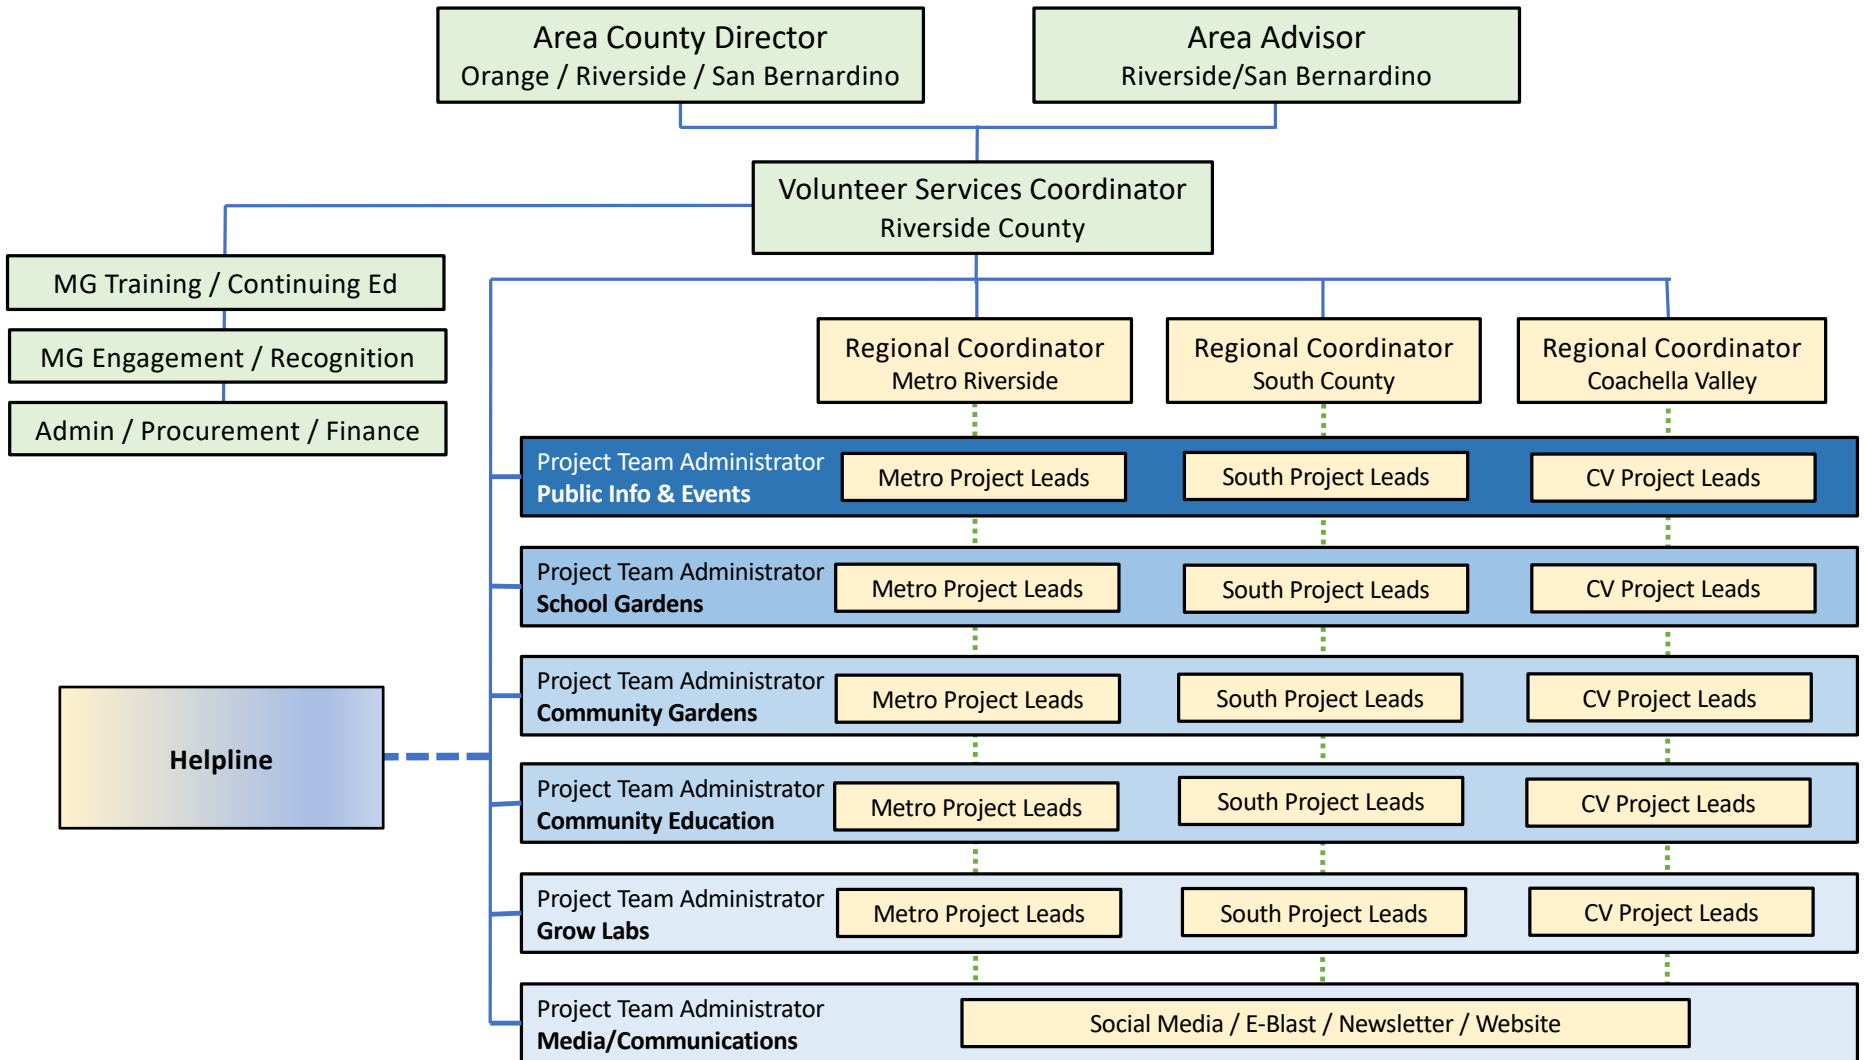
Area County Director
Orange / Riverside / San Bernardino

Area Advisor
Riverside/San Bernardino

Volunteer Services Coordinator
Riverside County

MG Training / Continuing Ed

MG Engagement / Recognition

Admin / Procurement / Finance

Regional Coordinator
Metro Riverside

Regional Coordinator
South County

Regional Coordinator
Coachella Valley

Project Team Administrator
**Public Info & Events**

Metro Project Leads

South Project Leads

CV Project Leads

Project Team Administrator
**School Gardens**

Metro Project Leads

South Project Leads

CV Project Leads

**Helpline**

Project Team Administrator
**Community Gardens**

Metro Project Leads

South Project Leads

CV Project Leads

Project Team Administrator
**Community Education**

Metro Project Leads

South Project Leads

CV Project Leads

Project Team Administrator
**Grow Labs**

Metro Project Leads

South Project Leads

CV Project Leads

Project Team Administrator
**Media/Communications**

Social Media / E-Blast / Newsletter / Website